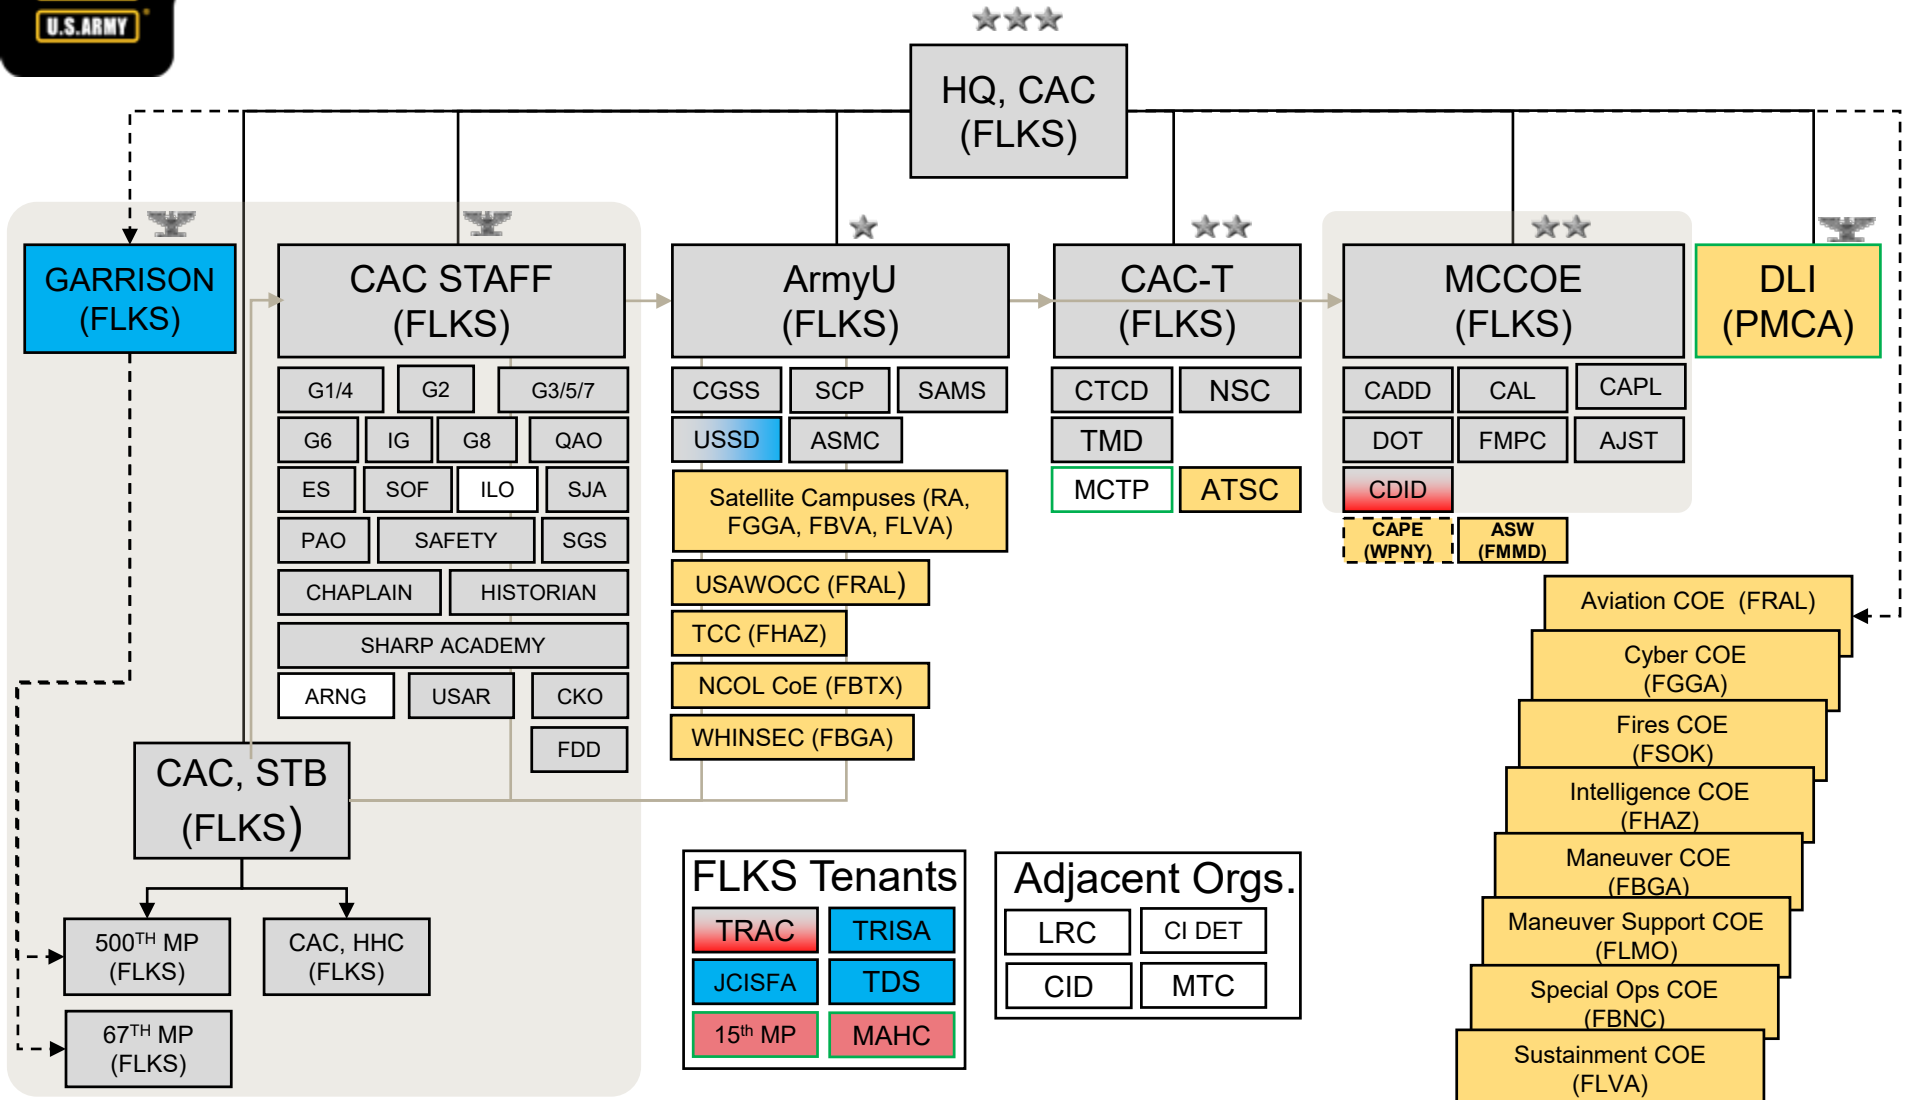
U.S.ARMY

HQ, CAC (FLKS)

GARRISON (FLKS)

CAC STAFF (FLKS)

G1/4 G2 G3/5/7
G6 IG G8 QAO
ES SOF ILO SJA
PAO SAFETY SGS
CHAPLAIN HISTORIAN
SHARP ACADEMY
ARNG USAR CKO
FDD

ArmyU (FLKS)

CGSS SCP SAMS
USSD ASMC
Satellite Campuses (RA, FGGA, FBVA, FLVA)
USAWOCC (FRAL)
TCC (FHAZ)
NCOL CoE (FBTX)
WHINSEC (FBGA)

CAC-T (FLKS)

CTCD NSC
TMD
MCTP ATSC

MCCOE (FLKS)

CADD CAL CAPL
DOT FMPC AJST
CDID
CAPE (WPNY) ASW (FMMD)

DLI (PMCA)

Aviation COE (FRAL)
Cyber COE (FGGA)
Fires COE (FSOK)
Intelligence COE (FHAZ)
Maneuver COE (FBGA)
Maneuver Support COE (FLMO)
Special Ops COE (FBNC)
Sustainment COE (FLVA)

CAC, STB (FLKS)

500$^{TH}$ MP (FLKS)
CAC, HHC (FLKS)
67$^{TH}$ MP (FLKS)

FLKS Tenants
TRAC TRISA
JCISFA TDS
15$^{th}$ MP MAHC

Adjacent Orgs.
LRC CI DET
CID MTC